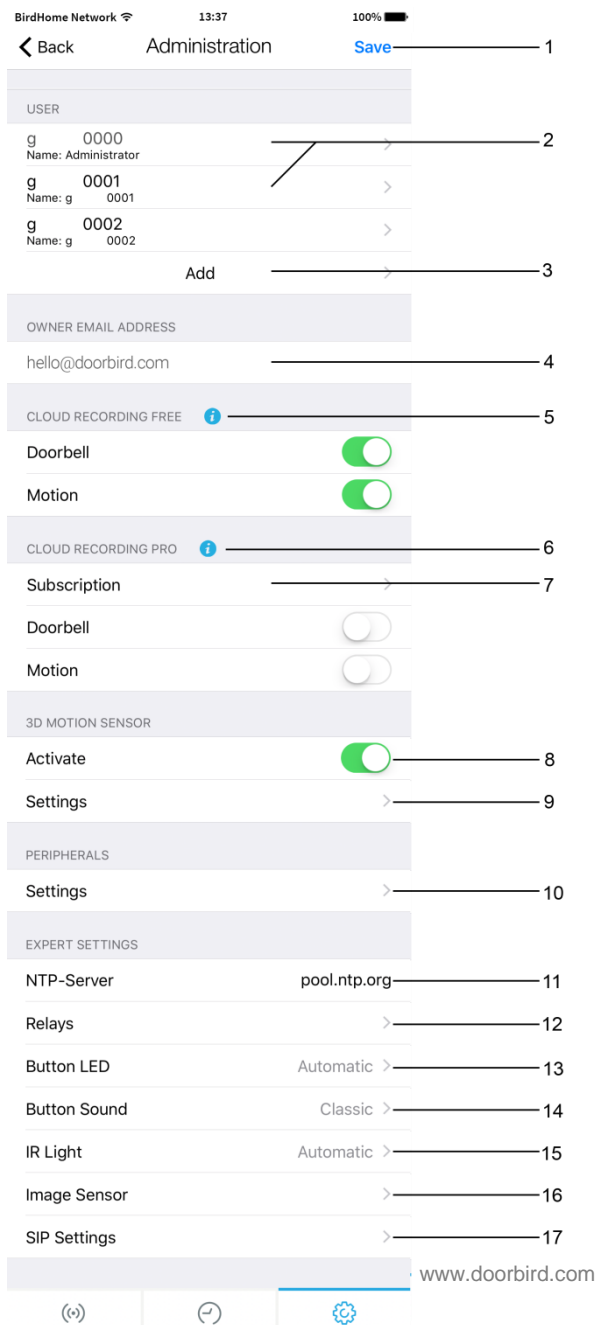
BirdHome Network 13:37 100%

Back Administration Save 1

USER

g 0000
Name: Administrator

g 0001
Name: g 0001

g 0002
Name: g 0002

2

Add 3

OWNER EMAIL ADDRESS

hello@doorbird.com 4

CLOUD RECORDING FREE 5

Doorbell

Motion

CLOUD RECORDING PRO 6

Subscription 7

Doorbell

Motion

3D MOTION SENSOR

Activate 8

Settings 9

PERIPHERALS

Settings 10

EXPERT SETTINGS

NTP-Server pool.ntp.org 11

Relays 12

Button LED Automatic 13

Button Sound Classic 14

IR Light Automatic 15

Image Sensor 16

SIP Settings 17

www.doorbird.com